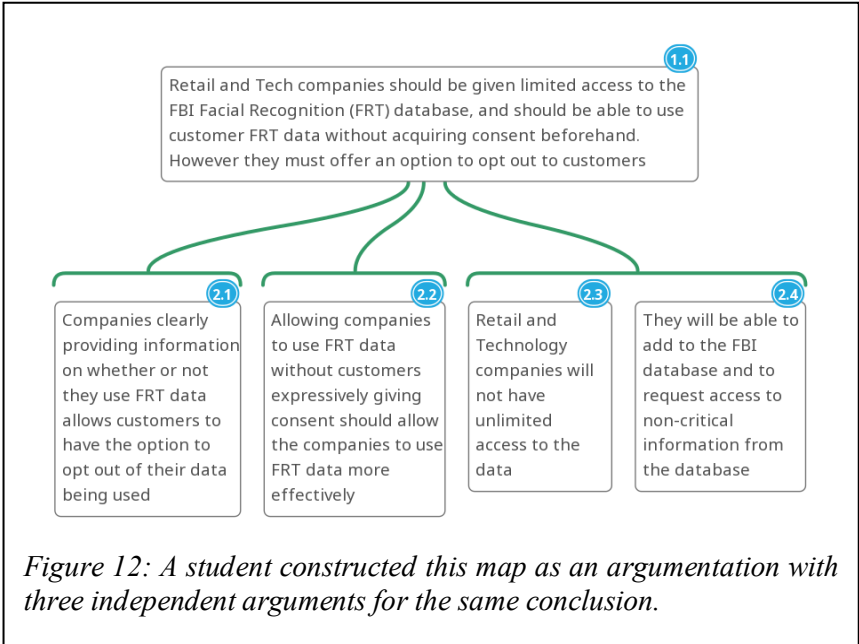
1.1

Retail and Tech companies should be given limited access to the FBI Facial Recognition (FRT) database, and should be able to use customer FRT data without acquiring consent beforehand. However they must offer an option to opt out to customers

2.1

Companies clearly providing information on whether or not they use FRT data allows customers to have the option to opt out of their data being used

2.2

Allowing companies to use FRT data without customers expressively giving consent should allow the companies to use FRT data more effectively

2.3

Retail and Technology companies will not have unlimited access to the data

2.4

They will be able to add to the FBI database and to request access to non-critical information from the database

Figure 12: A student constructed this map as an argumentation with three independent arguments for the same conclusion.